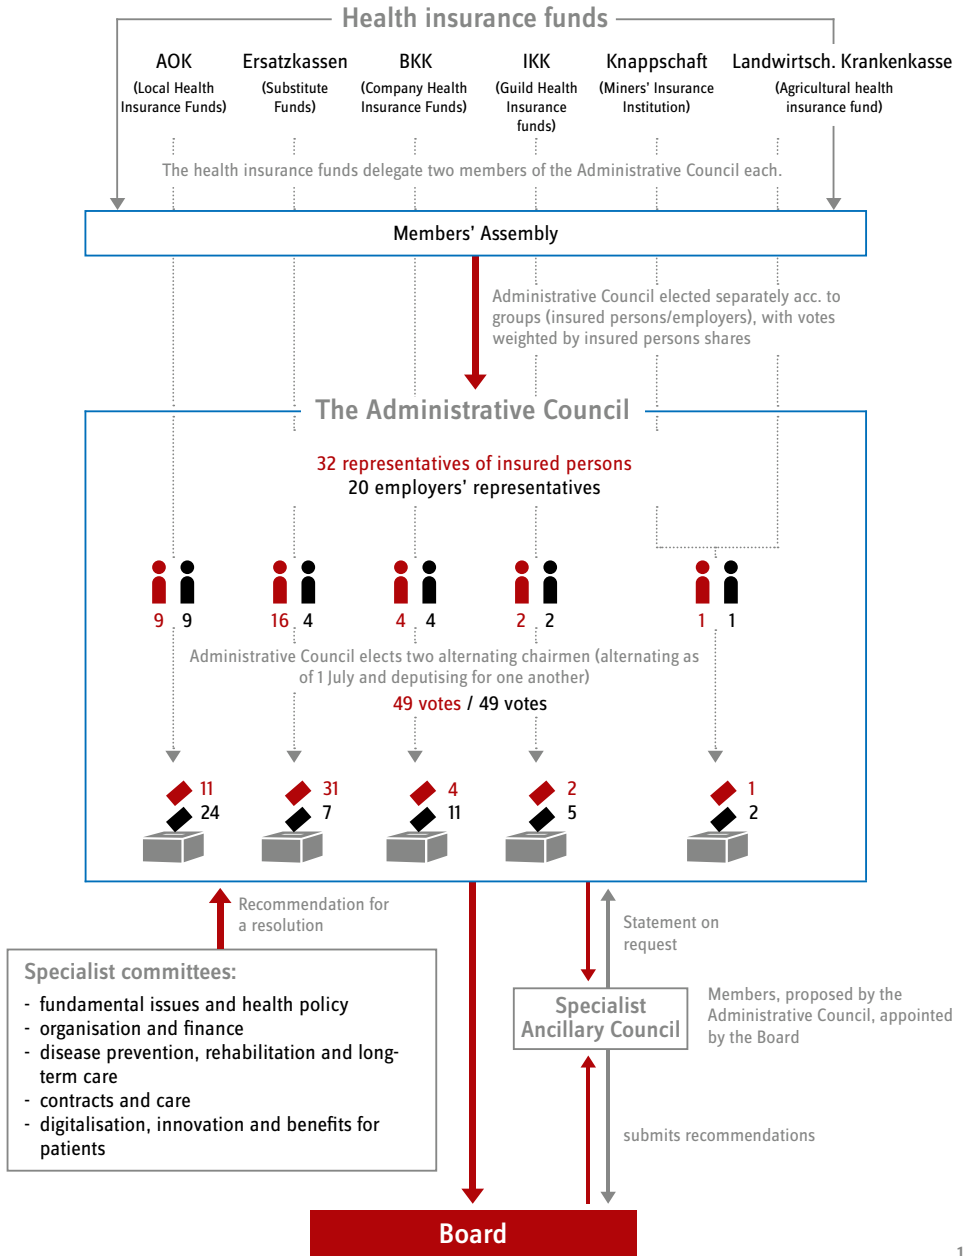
Health insurance funds

AOK
(Local Health Insurance Funds)

Ersatzkassen
(Substitute Funds)

BKK
(Company Health Insurance Funds)

IKK
(Guild Health Insurance funds)

Knappschaft
(Miners' Insurance Institution)

Landwirtsch. Krankenkasse
(Agricultural health insurance fund)

The health insurance funds delegate two members of the Administrative Council each.

Members' Assembly

Administrative Council elected separately acc. to groups (insured persons/employers), with votes weighted by insured persons shares

The Administrative Council

32 representatives of insured persons
20 employers' representatives

9 9
16 4
4 4
2 2
1 1

Administrative Council elects two alternating chairmen (alternating as of 1 July and deputising for one another)
49 votes / 49 votes

11
24
31
7
4
11
2
5
1
2

Recommendation for a resolution

Specialist committees:
- fundamental issues and health policy
- organisation and finance
- disease prevention, rehabilitation and long-term care
- contracts and care
- digitalisation, innovation and benefits for patients

Statement on request

Specialist Ancillary Council

Members, proposed by the Administrative Council, appointed by the Board

submits recommendations

Board

1